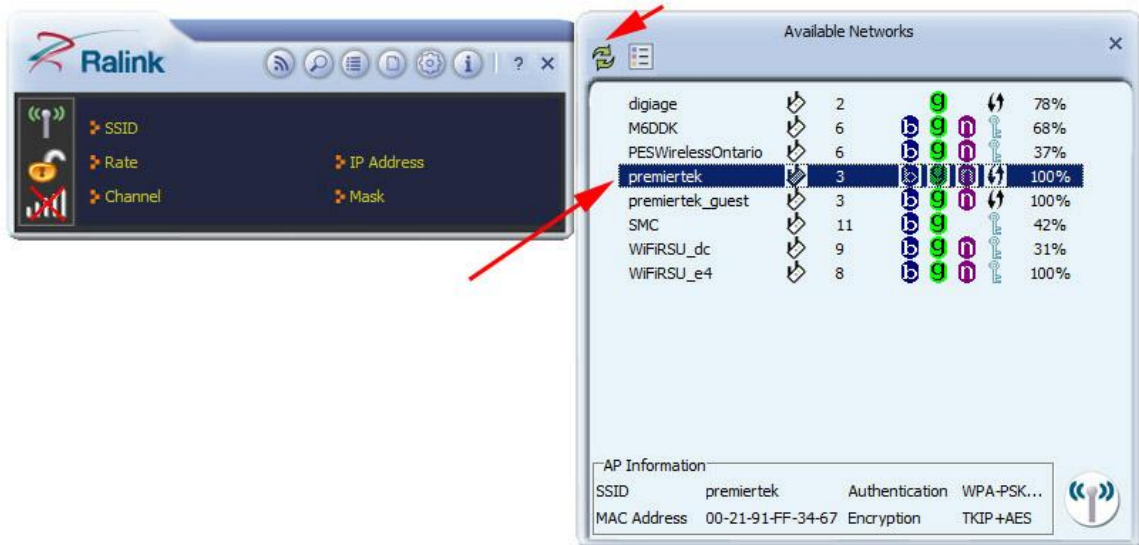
Ralink

? ×

SSID

Rate

IP Address

Channel

Mask

Available Networks

×

| | | | | | | |
|---|---|---|---|---|---|---|
| digiage | 2 | | g | | | 78% |
| M6DDK | 6 | b | g | n | | 68% |
| PESWirelessOntario | 6 | b | g | n | | 37% |
| premiertek | 3 | b | g | n | | 100% |
| premiertek_guest | 3 | b | g | n | | 100% |
| SMC | 11 | b | g | | | 42% |
| WiFiRSU_dc | 9 | b | g | n | | 31% |
| WiFiRSU_e4 | 8 | b | g | n | | 100% |

AP Information

| | | | |
|---|---|---|---|
| SSID | premiertek | Authentication | WPA-PSK... |
| MAC Address | 00-21-91-FF-34-67 | Encryption | TKIP+AES |